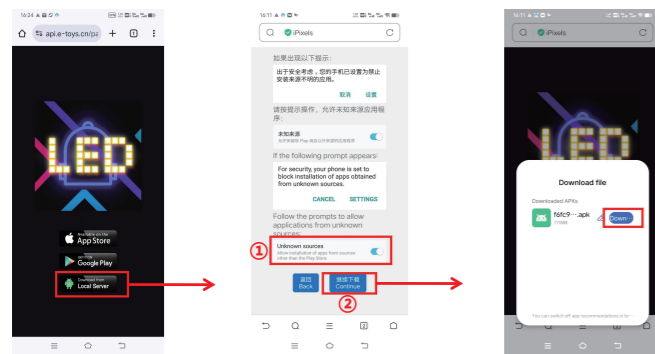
16:24

api.e-toys.com/pa

1

LED

Available on the App Store

GET IT ON Google Play

Download from Local Server

16:11

iPixels

如果出现以下提示：

出于安全考虑，您的手机已设置为禁止安装来源不明的应用。

取消 设置

请按提示操作，允许未知来源应用程序

未知来源

If the following prompt appears:

For security, your phone is set to block installation of apps obtained from unknown sources.

CANCEL SETTINGS

Follow the prompts to allow applications from unknown sources.

①

Unknown sources

Allow installation of apps from sources other than the Play Store.

返回 Back

继续下载 Continue

②

16:11

iPixels

Download file

Downloaded APKs

f6fc9···.apk

Down···

You can switch off app recommendations in Se···